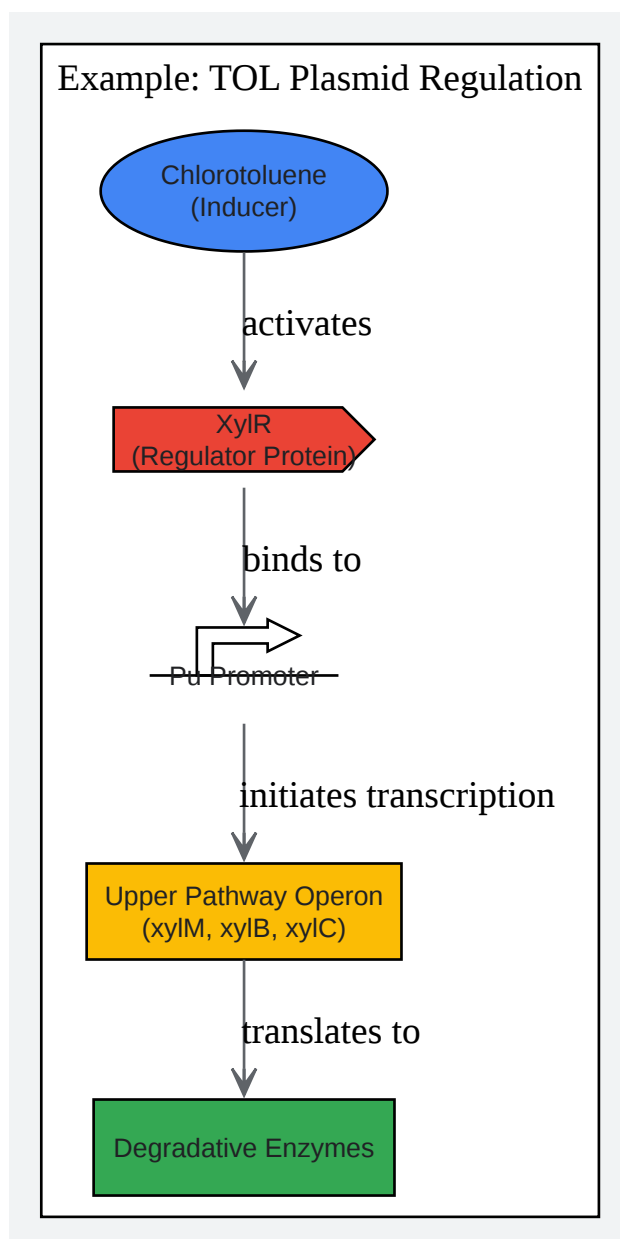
Example: TOL Plasmid Regulation

Chlorotoluene
(Inducer)

activates

XylR
(Regulator Protein)

binds to

Pu Promoter

initiates transcription

Upper Pathway Operon
(xylM, xylB, xylC)

translates to

Degradative Enzymes